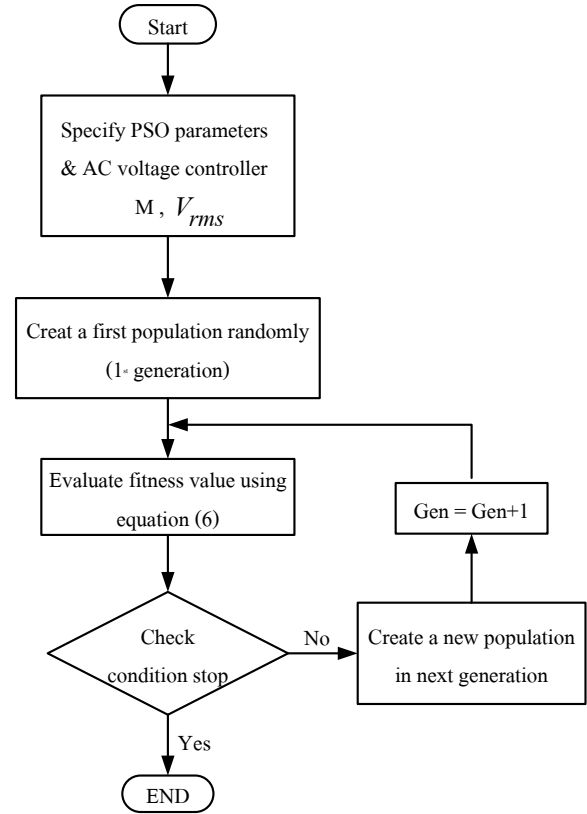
Start

Specify PSO parameters & AC voltage controller M , $V_{rms}$

Creat a first population randomly ($1^{st}$ generation)

Evaluate fitness value using equation (6)

Gen = Gen+1

Check condition stop

No

Create a new population in next generation

Yes

END